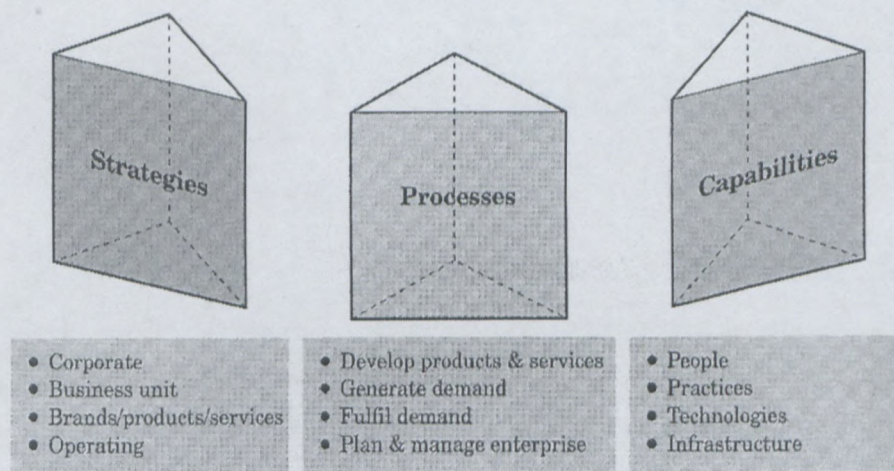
Strategies

Processes

Capabilities

- Corporate
- Business unit
- Brands/products/services
- Operating

- Develop products & services
- Generate demand
- Fulfil demand
- Plan & manage enterprise

- People
- Practices
- Technologies
- Infrastructure